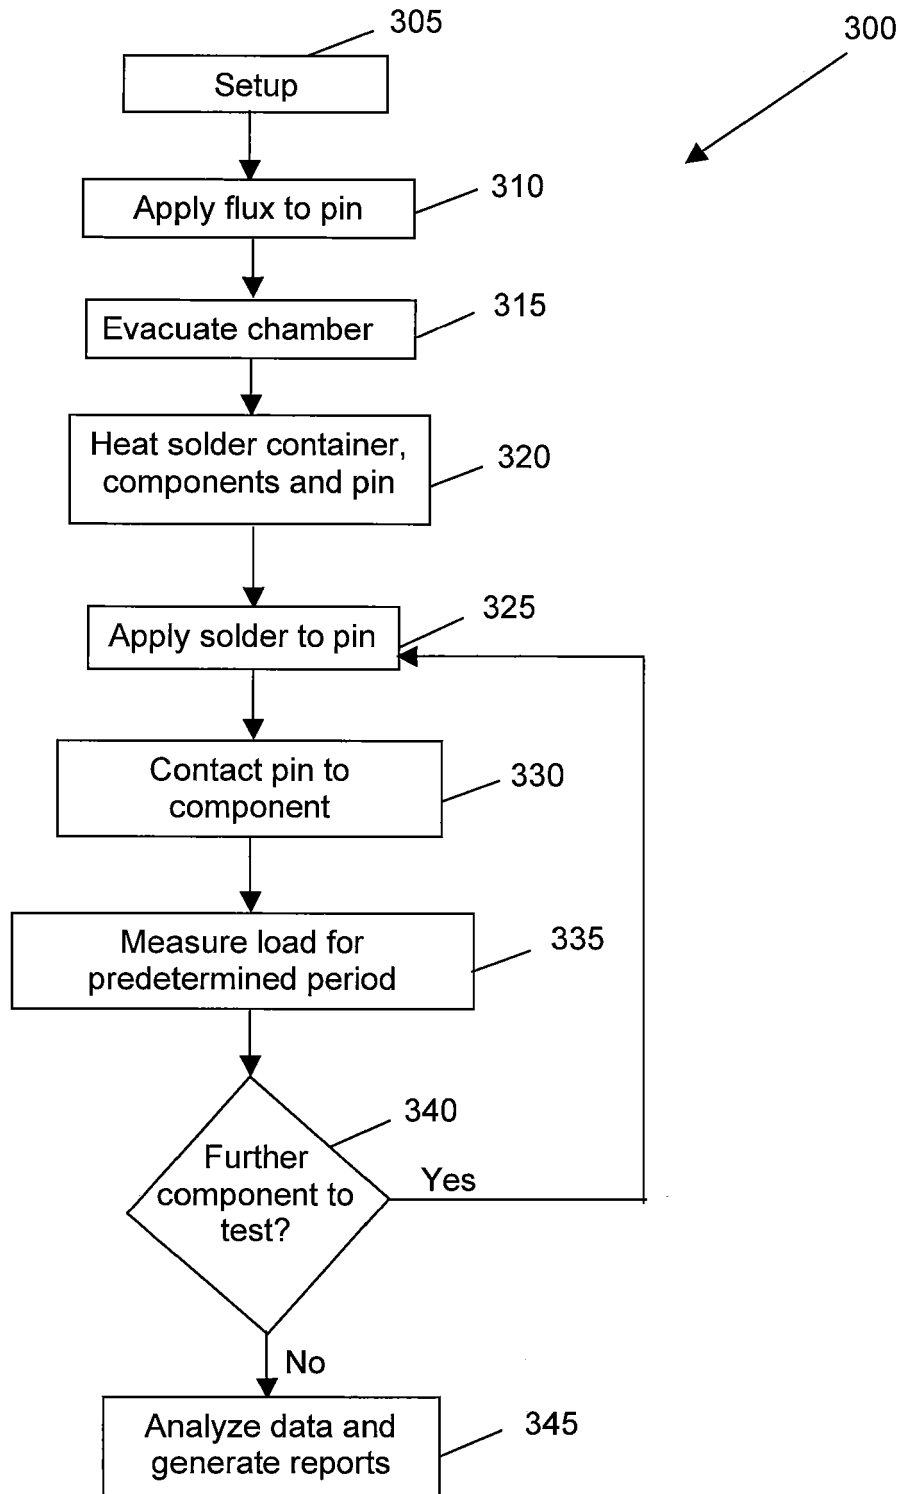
305

300

Setup

Apply flux to pin

310

Evacuate chamber

315

Heat solder container, components and pin

320

Apply solder to pin

325

Contact pin to component

330

Measure load for predetermined period

335

340

Further component to test?

Yes

No

Analyze data and generate reports

345